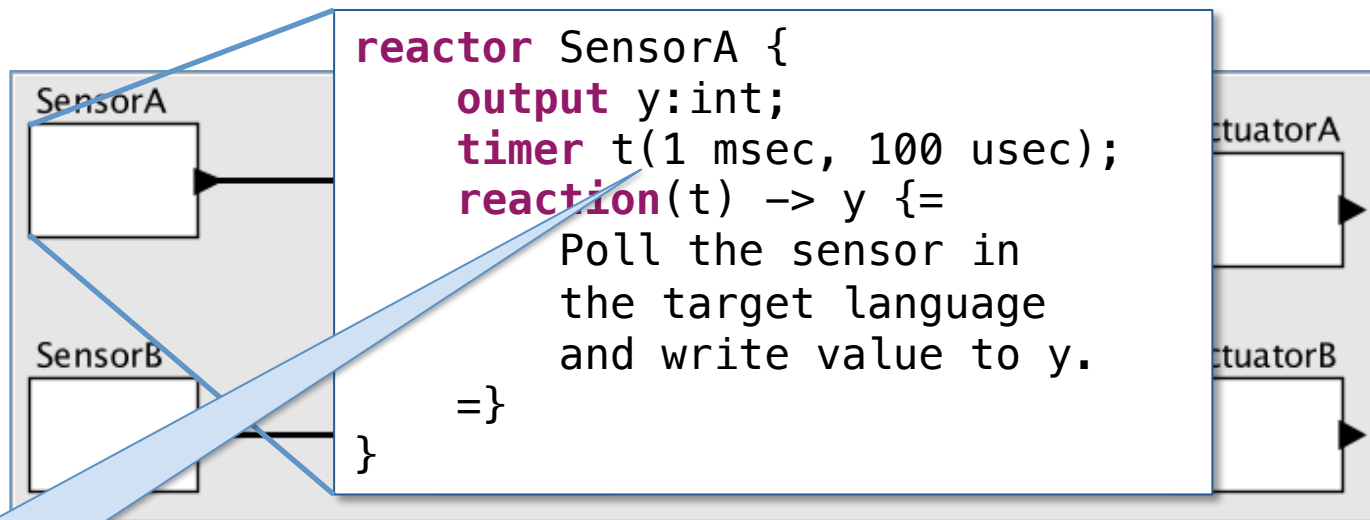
SensorA

reactor SensorA {
    output y:int;
    timer t(1 msec, 100 usec);
    reaction(t) -> y {=
        Poll the sensor in
        the target language
        and write value to y.
    =}
}

ctuatorA

SensorB

ctuatorB